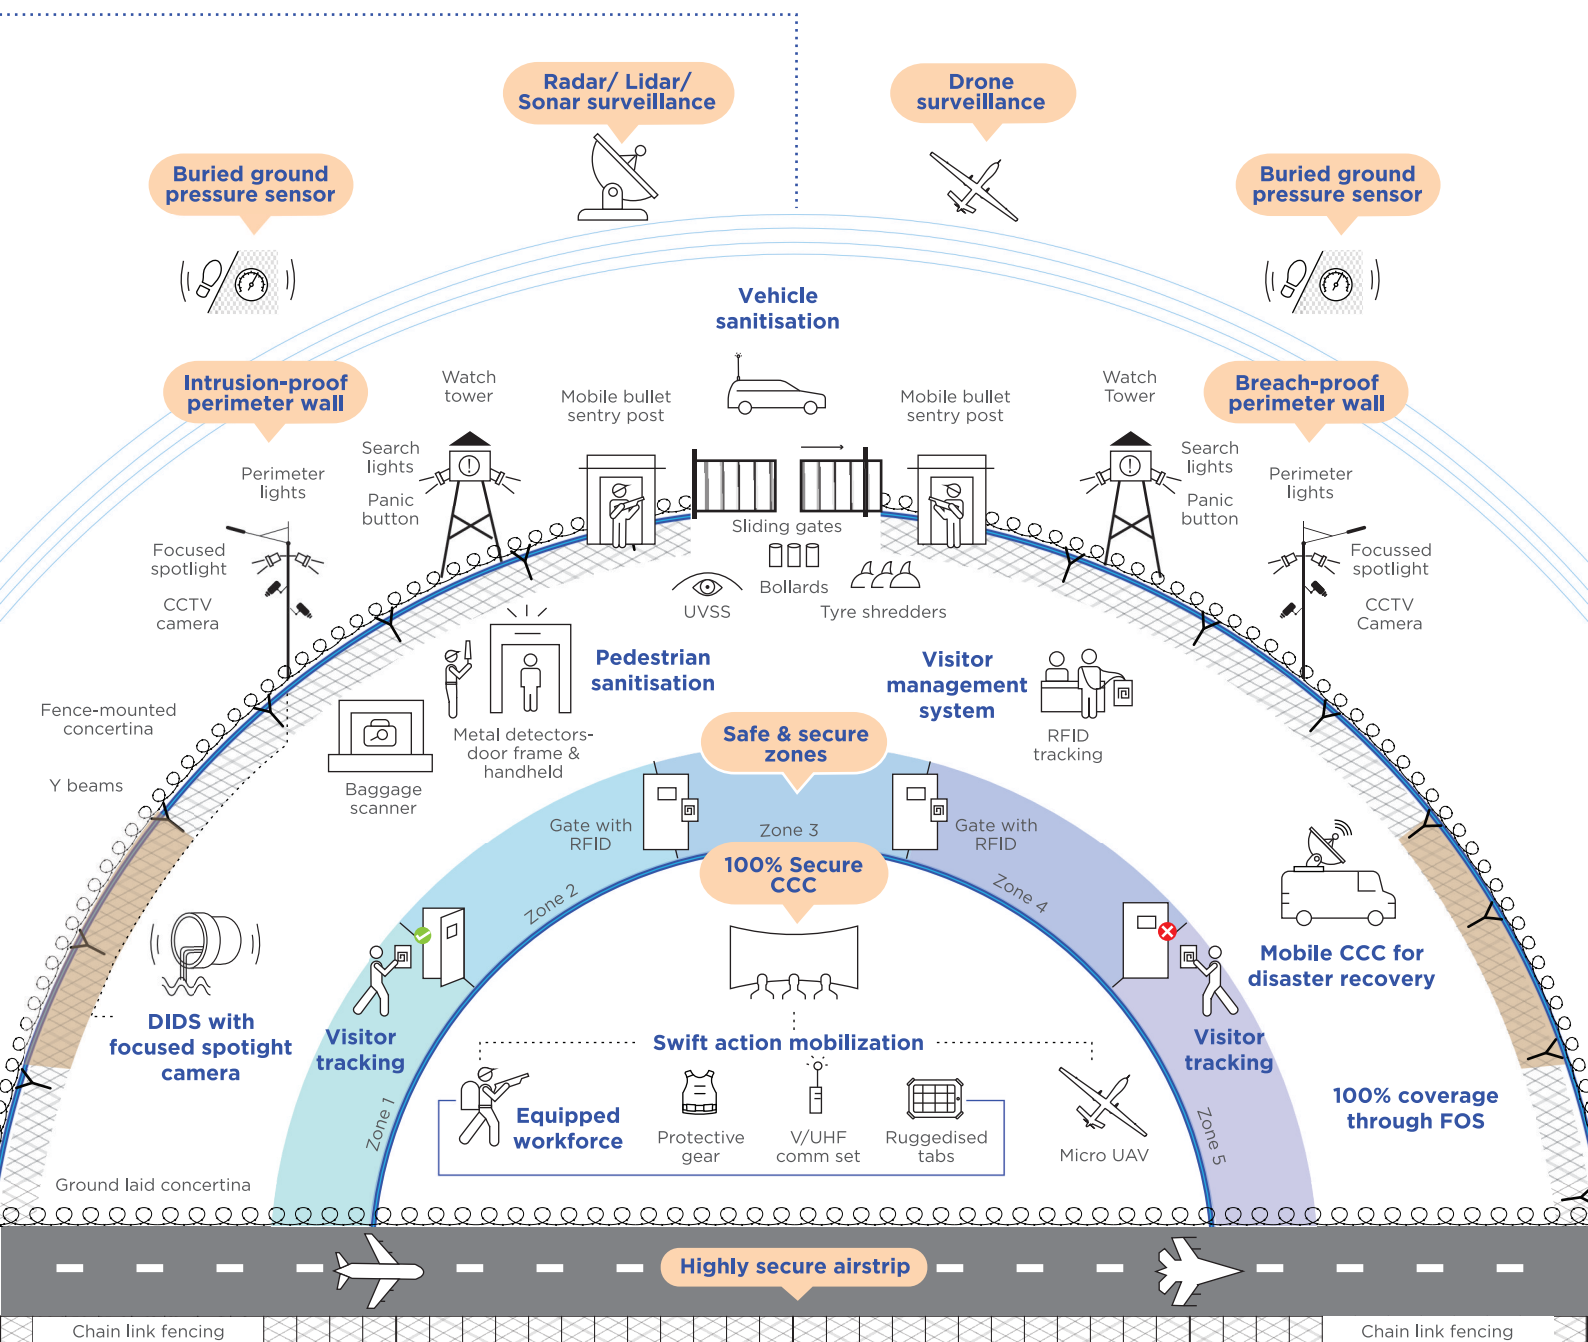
Radar/ Lidar/ Sonar surveillance

Drone surveillance

Buried ground pressure sensor

Buried ground pressure sensor

Vehicle sanitisation

Intrusion-proof perimeter wall

Watch tower

Mobile bullet sentry post

Mobile bullet sentry post

Watch Tower

Breach-proof perimeter wall

Perimeter lights

Search lights

Panic button

Sliding gates

Search lights

Panic button

Perimeter lights

Focused spotlight

CCTV camera

Bollards

UVSS

Tyre shredders

Focussed spotlight

CCTV Camera

Pedestrian sanitisation

Visitor management system

Fence-mounted concertina

Metal detectors- door frame & handheld

RFID tracking

Safe & secure zones

Y beams

Baggage scanner

Gate with RFID

Zone 3

Gate with RFID

100% Secure CCC

Zone 2

Zone 4

Mobile CCC for disaster recovery

DIDS with focused spotlight camera

Visitor tracking

Visitor tracking

Swift action mobilization

Zone 1

Equipped workforce

Protective gear

V/UHF comm set

Ruggedised tabs

Micro UAV

Zone 5

100% coverage through FOS

Ground laid concertina

Highly secure airstrip

Chain link fencing

Chain link fencing